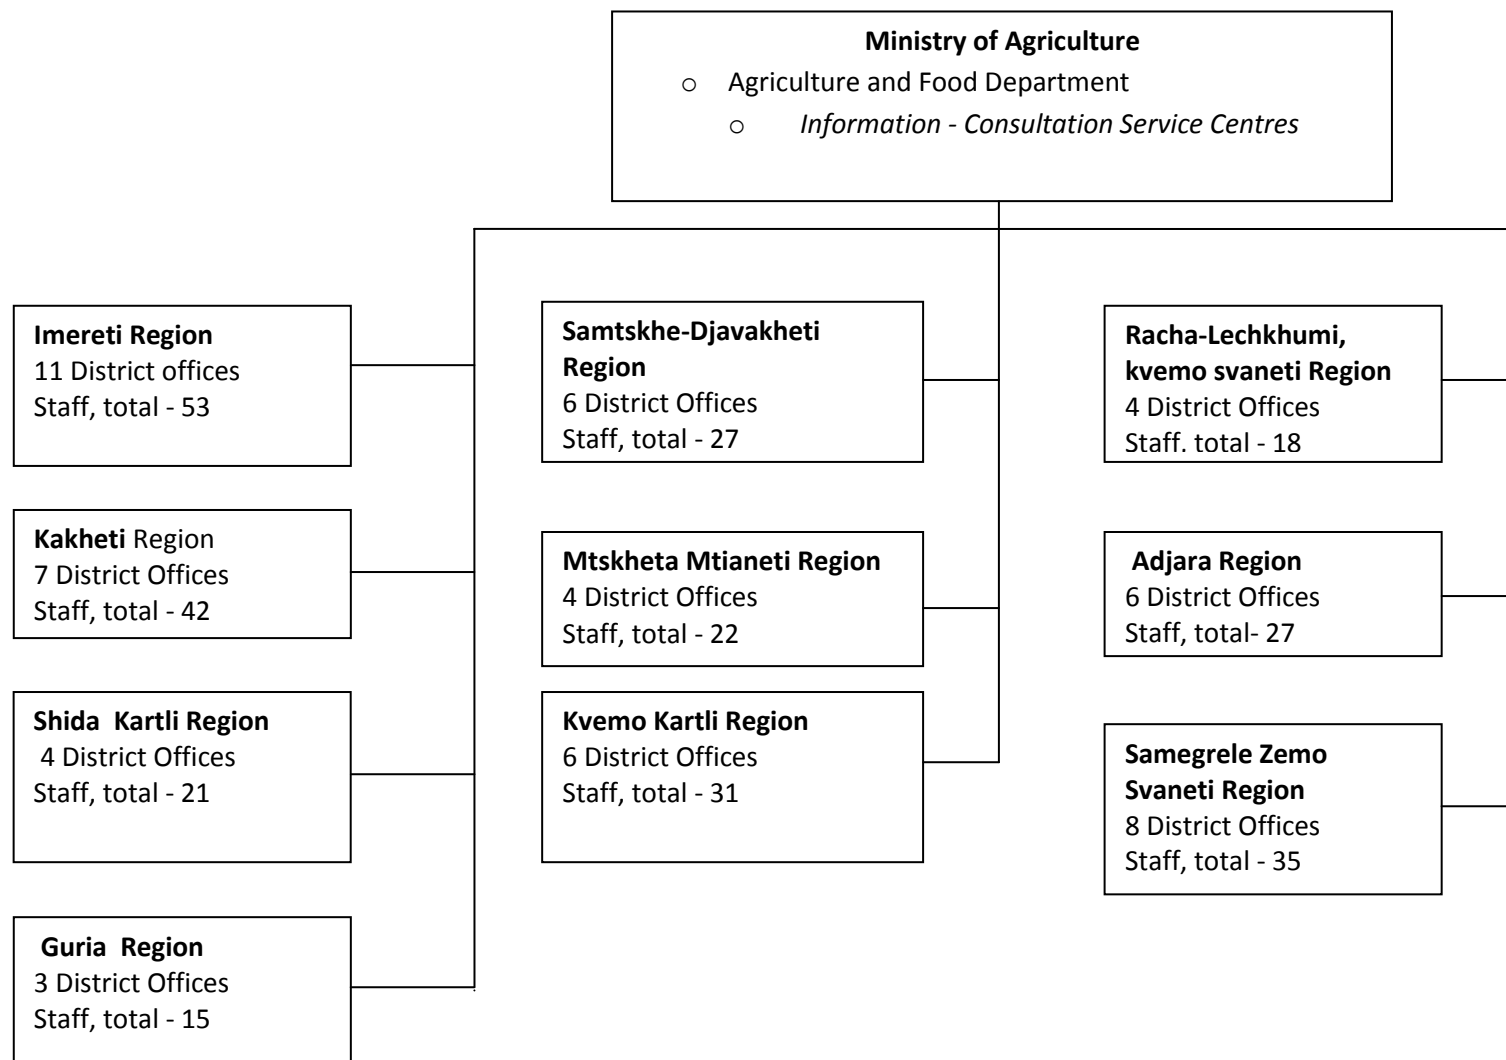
**Ministry of Agriculture**
o Agriculture and Food Department
o *Information - Consultation Service Centres*

**Imereti Region**
11 District offices
Staff, total - 53

**Kakheti** Region
7 District Offices
Staff, total - 42

**Shida Kartli Region**
4 District Offices
Staff, total - 21

**Guria Region**
3 District Offices
Staff, total - 15

**Samtskhe-Djavakheti Region**
6 District Offices
Staff, total - 27

**Mtskheta Mtianeti Region**
4 District Offices
Staff, total - 22

**Kvemo Kartli Region**
6 District Offices
Staff, total - 31

**Racha-Lechkhumi, kvemo svaneti Region**
4 District Offices
Staff. total - 18

**Adjara Region**
6 District Offices
Staff, total- 27

**Samegrele Zemo Svaneti Region**
8 District Offices
Staff, total - 35